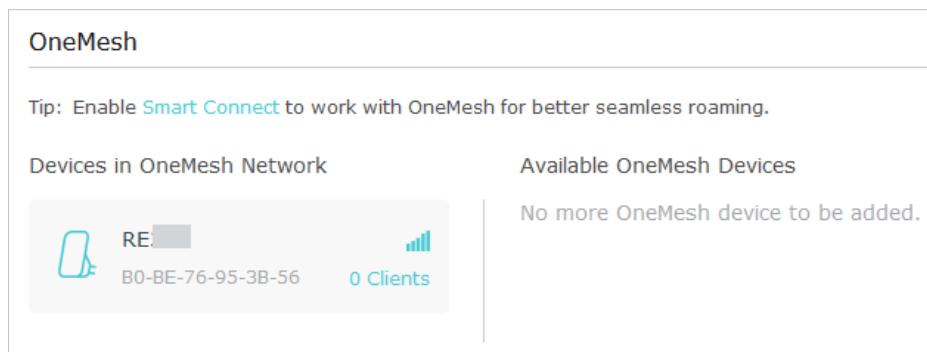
OneMesh

Tip: Enable Smart Connect to work with OneMesh for better seamless roaming.

Devices in OneMesh Network

RE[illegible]

B0-BE-76-95-3B-56

0 Clients

Available OneMesh Devices

No more OneMesh device to be added.